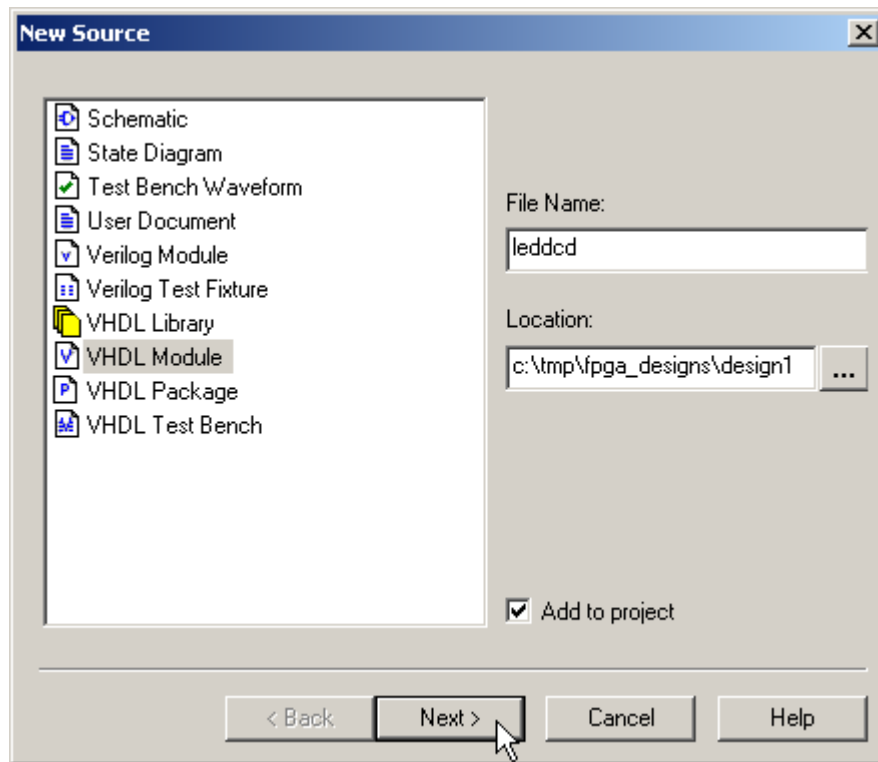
New Source

Schematic
State Diagram
Test Bench Waveform
User Document
Verilog Module
Verilog Test Fixture
VHDL Library
VHDL Module
VHDL Package
VHDL Test Bench

File Name:
leddcd

Location:
c:\tmp\fpga_designs\design1
...

Add to project

< Back
Next >
Cancel
Help